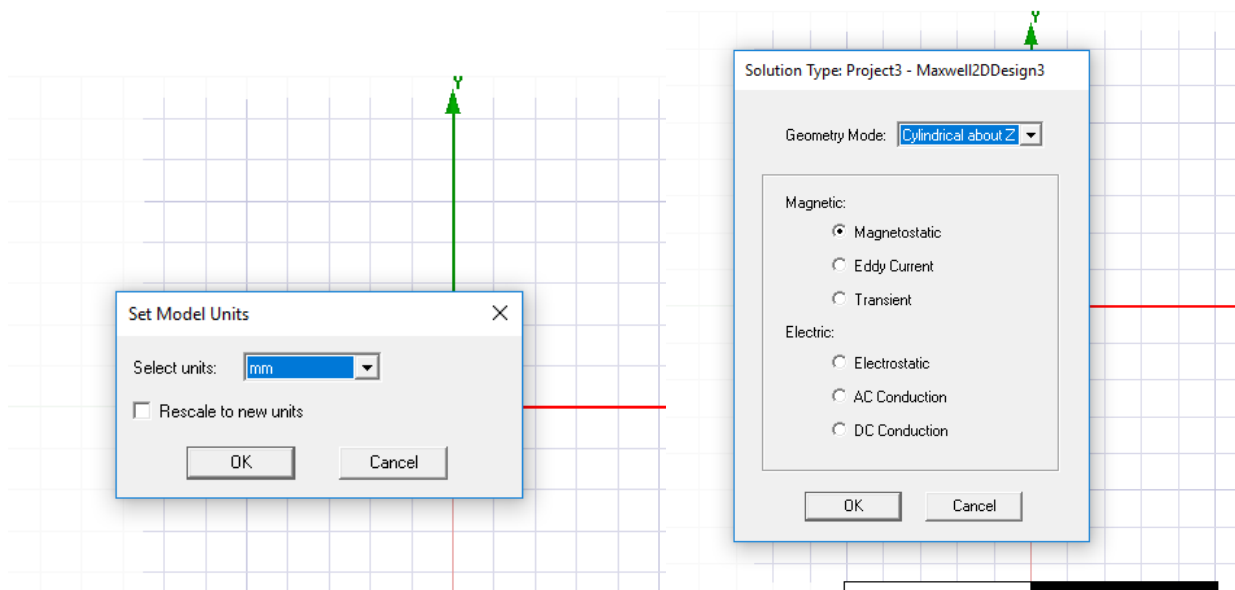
Y

Set Model Units

Select units: mm

Rescale to new units

OK Cancel

Y

Solution Type: Project3 - Maxwell2DDesign3

Geometry Mode: Cylindrical about Z

Magnetic:

Magnetostatic

Eddy Current

Transient

Electric:

Electrostatic

AC Conduction

DC Conduction

OK Cancel